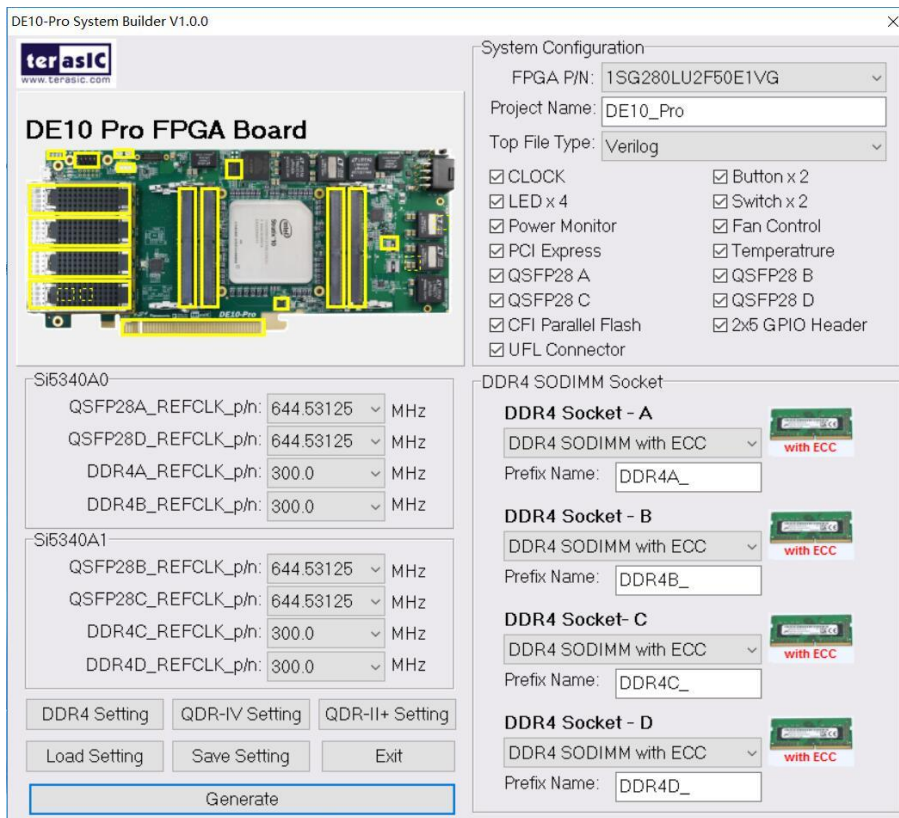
DE10-Pro System Builder V1.0.0
×

terasIC
www.terasic.com

DE10 Pro FPGA Board

DE10-Pro

System Configuration
FPGA P/N: 1SG280LU2F50E1VG
Project Name: DE10_Pro
Top File Type: Verilog

☑ CLOCK
☑ LED x 4
☑ Power Monitor
☑ PCI Express
☑ QSFP28 A
☑ QSFP28 C
☑ CFI Parallel Flash
☑ UFL Connector
☑ Button x 2
☑ Switch x 2
☑ Fan Control
☑ Temperatrure
☑ QSFP28 B
☑ QSFP28 D
☑ 2x5 GPIO Header

Si5340A0
QSFP28A_REFCLK_p/n: 644.53125 MHz
QSFP28D_REFCLK_p/n: 644.53125 MHz
DDR4A_REFCLK_p/n: 300.0 MHz
DDR4B_REFCLK_p/n: 300.0 MHz

Si5340A1
QSFP28B_REFCLK_p/n: 644.53125 MHz
QSFP28C_REFCLK_p/n: 644.53125 MHz
DDR4C_REFCLK_p/n: 300.0 MHz
DDR4D_REFCLK_p/n: 300.0 MHz

DDR4 Setting
QDR-IV Setting
QDR-II+ Setting
Load Setting
Save Setting
Exit
Generate

DDR4 SODIMM Socket
DDR4 Socket - A
DDR4 SODIMM with ECC
with ECC
Prefix Name: DDR4A_

DDR4 Socket - B
DDR4 SODIMM with ECC
with ECC
Prefix Name: DDR4B_

DDR4 Socket- C
DDR4 SODIMM with ECC
with ECC
Prefix Name: DDR4C_

DDR4 Socket - D
DDR4 SODIMM with ECC
with ECC
Prefix Name: DDR4D_